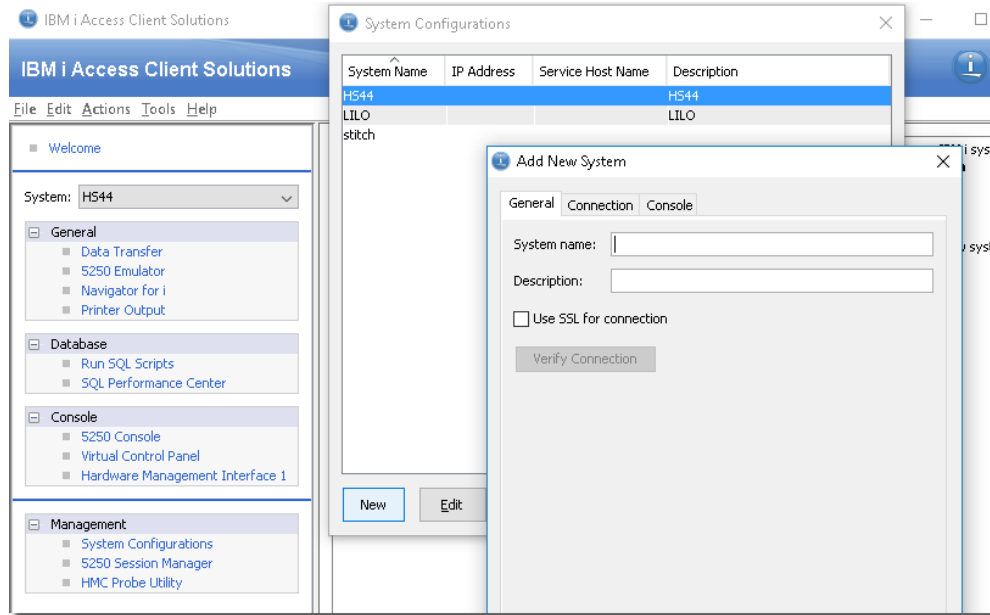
IBM i Access Client Solutions

IBM i Access Client Solutions

File Edit Actions Tools Help

Welcome

System: HS44

General
Data Transfer
5250 Emulator
Navigator for i
Printer Output

Database
Run SQL Scripts
SQL Performance Center

Console
5250 Console
Virtual Control Panel
Hardware Management Interface 1

Management
System Configurations
5250 Session Manager
HMC Probe Utility

System Configurations

| System Name | IP Address | Service Host Name | Description |
|---|---|---|---|
| HS44 | | | HS44 |
| LILO | | | LILO |
| stitch | | | |

New Edit

i sys
sys

Add New System

General Connection Console

System name:

Description:

Use SSL for connection

Verify Connection